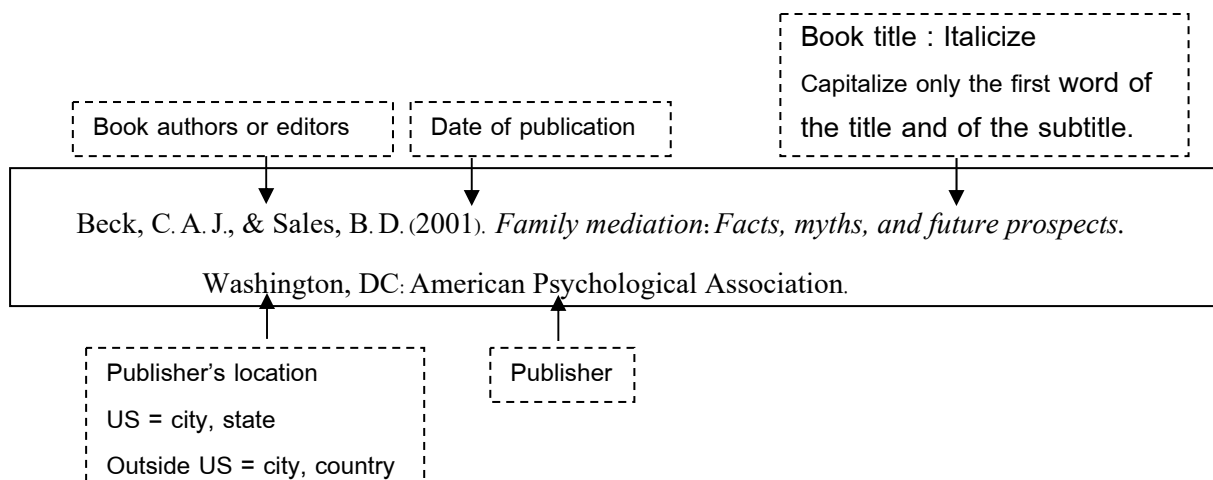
Book title : Italicize
Capitalize only the first word of the title and of the subtitle.

Book authors or editors

Date of publication

Beck, C. A. J., & Sales, B. D. (2001). *Family mediation: Facts, myths, and future prospects.* Washington, DC: American Psychological Association.

Publisher's location
US = city, state
Outside US = city, country

Publisher